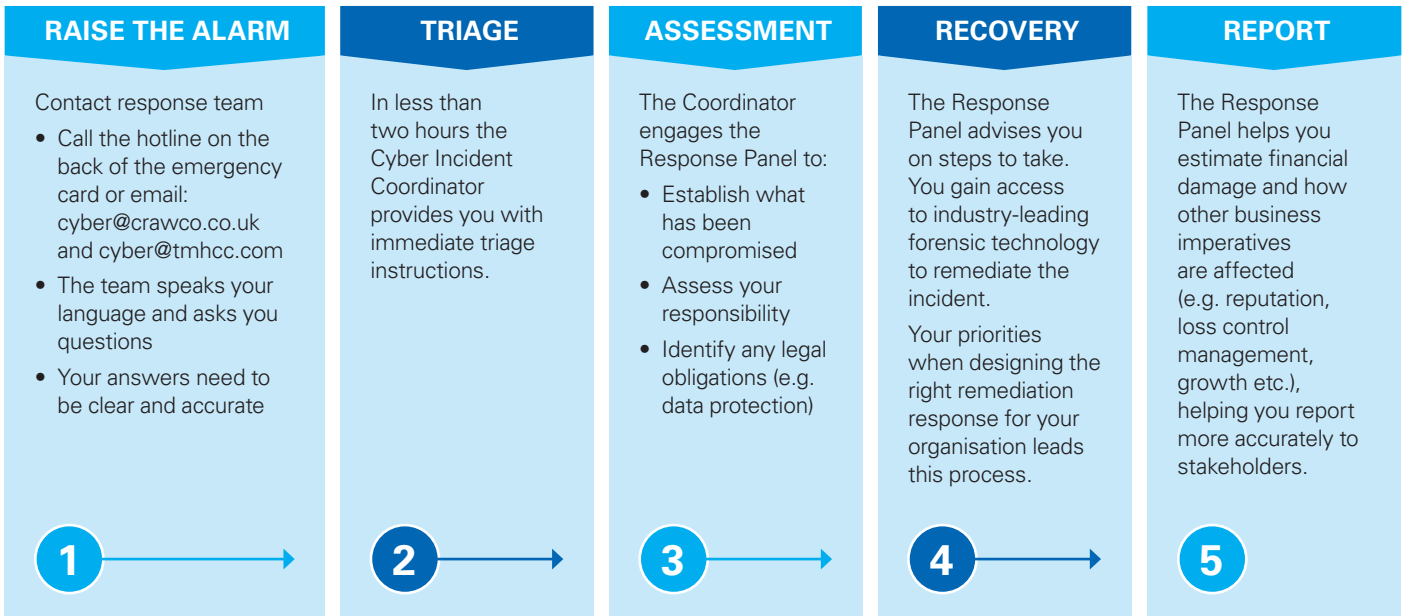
RAISE THE ALARM

Contact response team

- Call the hotline on the back of the emergency card or email: cyber@crawco.co.uk and cyber@tmhcc.com
- The team speaks your language and asks you questions
- Your answers need to be clear and accurate

1

TRIAGE

In less than two hours the Cyber Incident Coordinator provides you with immediate triage instructions.

2

ASSESSMENT

The Coordinator engages the Response Panel to:

- Establish what has been compromised
- Assess your responsibility
- Identify any legal obligations (e.g. data protection)

3

RECOVERY

The Response Panel advises you on steps to take. You gain access to industry-leading forensic technology to remediate the incident.

Your priorities when designing the right remediation response for your organisation leads this process.

4

REPORT

The Response Panel helps you estimate financial damage and how other business imperatives are affected (e.g. reputation, loss control management, growth etc.), helping you report more accurately to stakeholders.

5